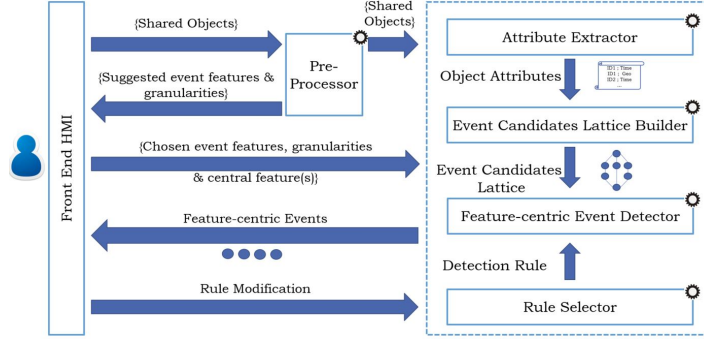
Front End HMI

{Shared Objects}

Pre-Processor

{Shared Objects}

{Suggested event features & granularities}

{Chosen event features, granularities & central feature(s)}

Feature-centric Events

Rule Modification

Attribute Extractor

Object Attributes

ID1 : Time
ID1 : Geo
ID2 : Time
...

Event Candidates Lattice Builder

Event Candidates Lattice

Feature-centric Event Detector

Detection Rule

Rule Selector